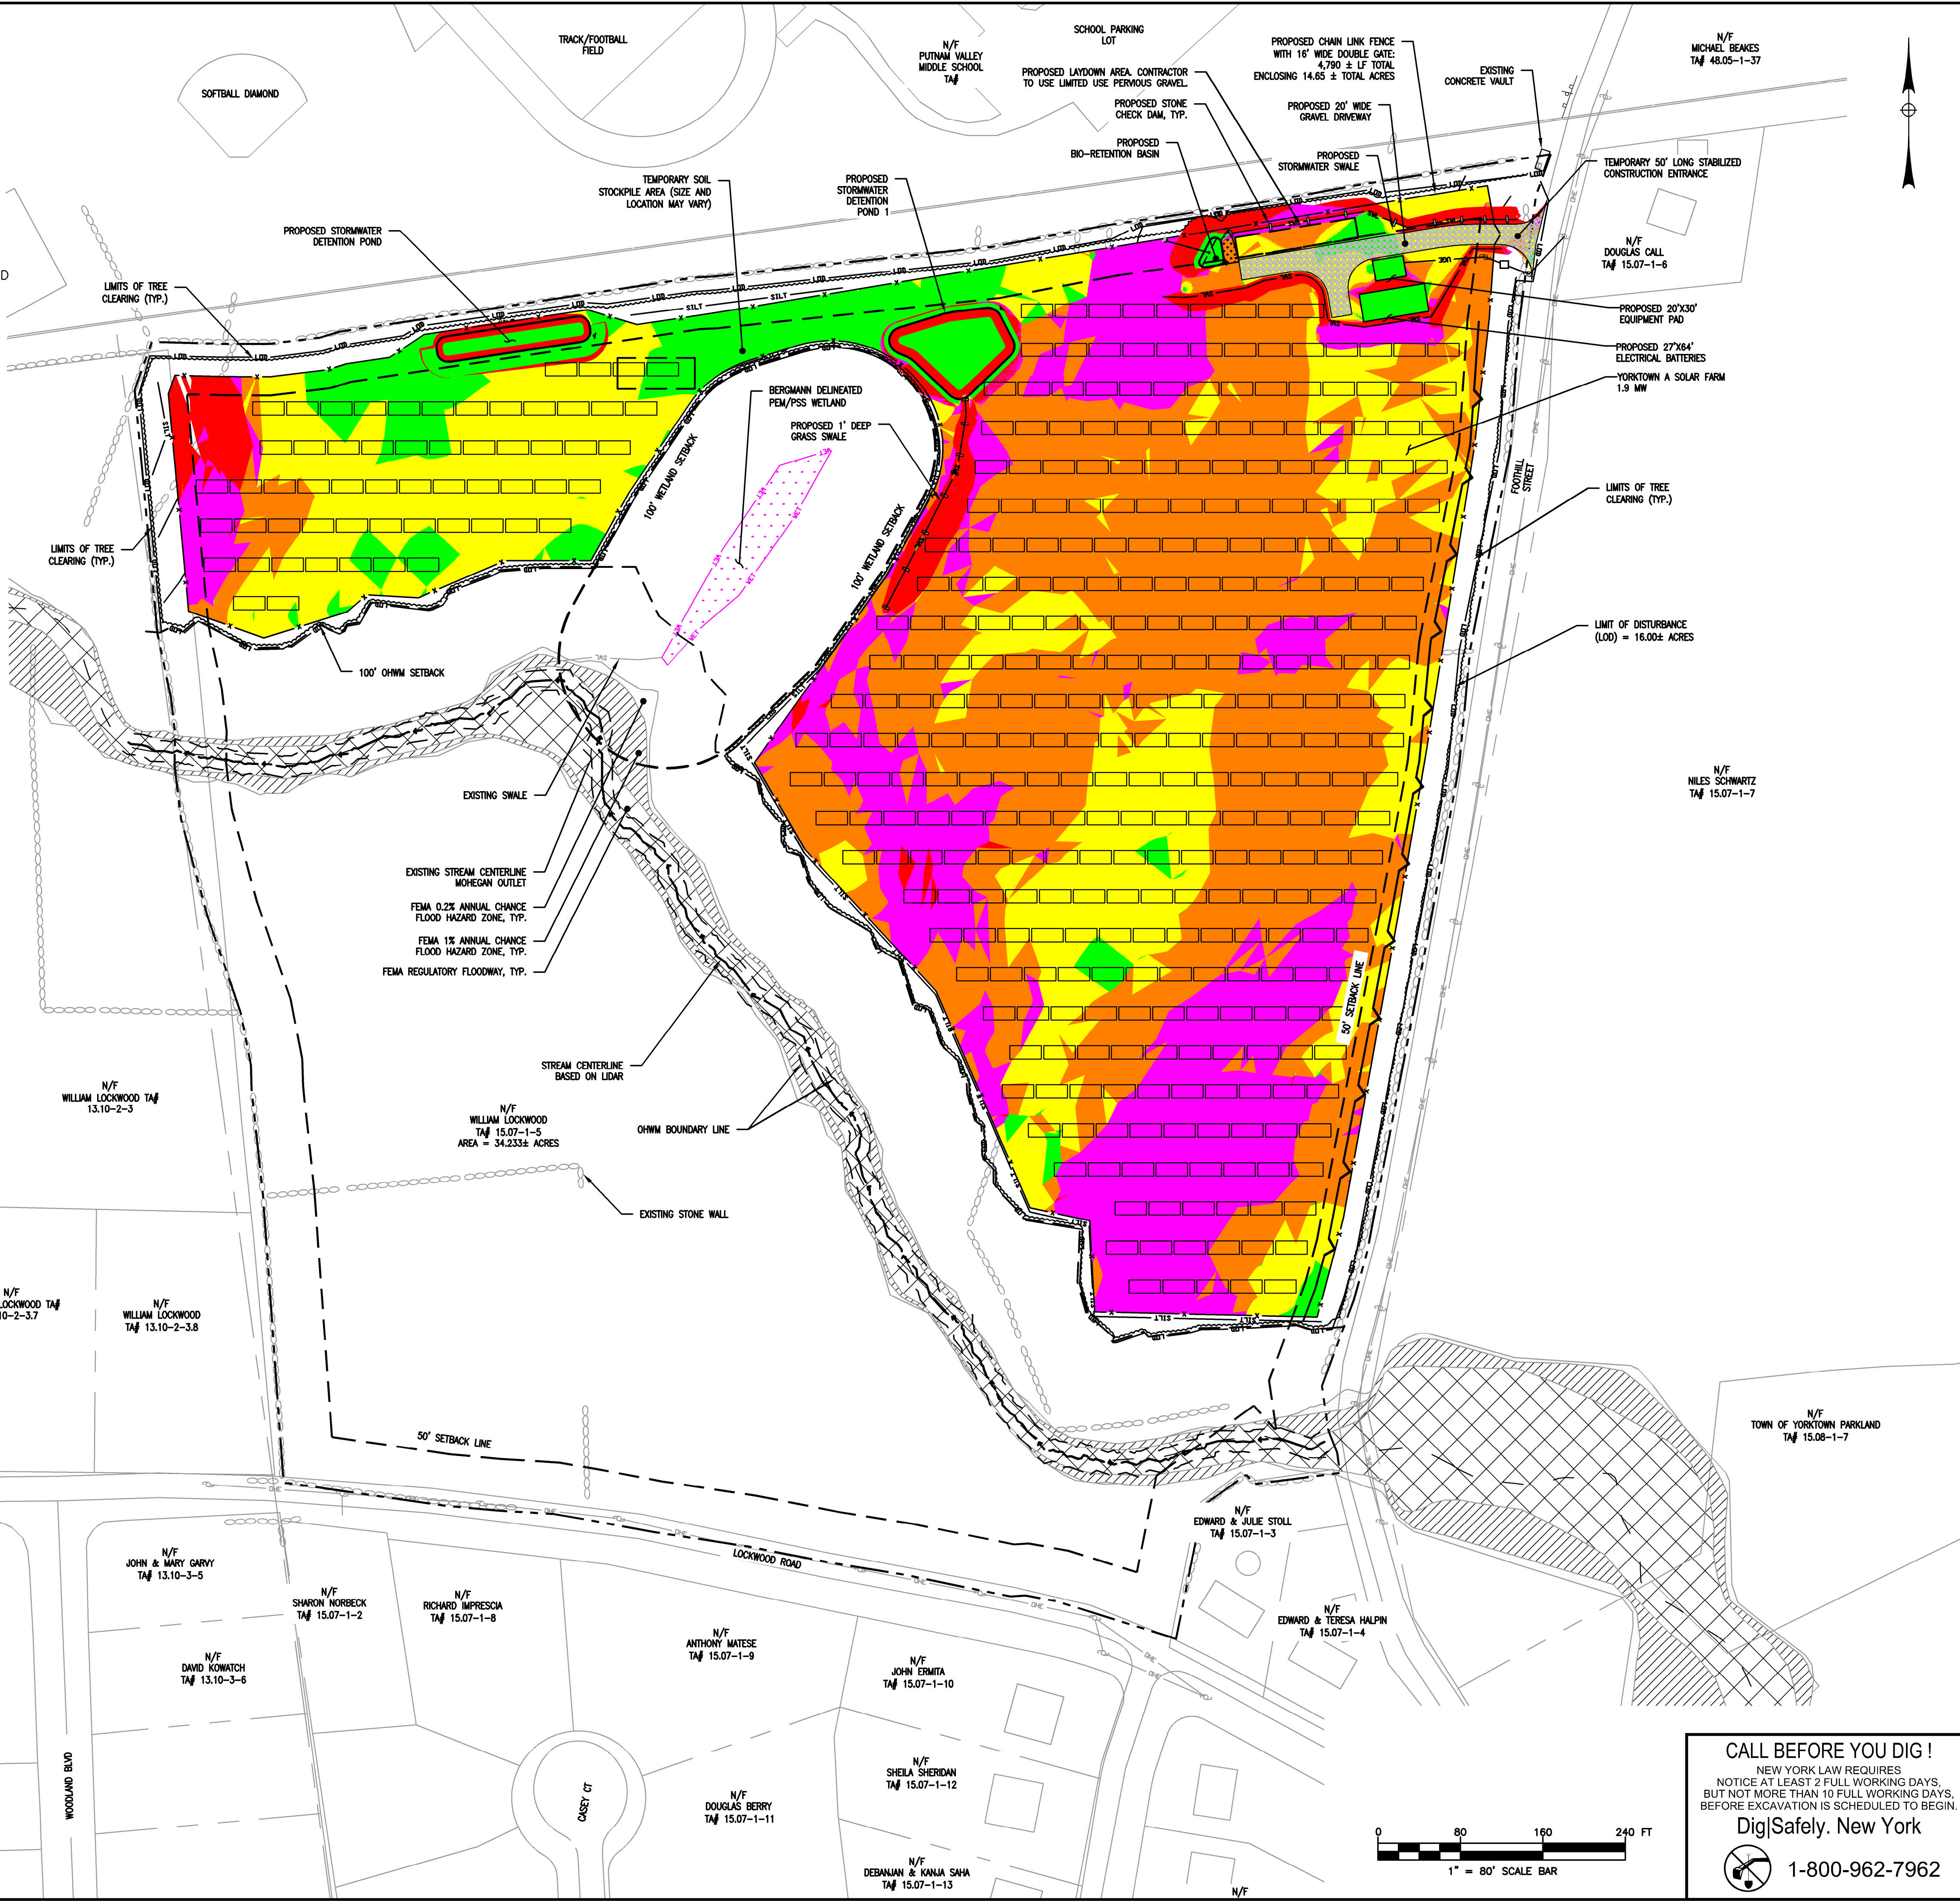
SOFTBALL DIAMOND

TRACK/FOOTBALL FIELD

N/F
PUTNAM VALLEY MIDDLE SCHOOL
TA#

SCHOOL PARKING LOT

PROPOSED LAYDOWN AREA. CONTRACTOR TO USE LIMITED USE PERVIOUS GRAVEL.

PROPOSED CHAIN LINK FENCE WITH 16' WIDE DOUBLE GATE: 4,790 ± LF TOTAL ENCLOSING 14.65 ± TOTAL ACRES

EXISTING CONCRETE VAULT

N/F
MICHAEL BEAKES
TA# 48.05-1-37

PROPOSED STONE CHECK DAM, TYP.

PROPOSED 20' WIDE GRAVEL DRIVEWAY

PROPOSED BIO-RETENTION BASIN

PROPOSED STORMWATER SWALE

TEMPORARY 50' LONG STABILIZED CONSTRUCTION ENTRANCE

TEMPORARY SOIL STOCKPILE AREA (SIZE AND LOCATION MAY VARY)

PROPOSED STORMWATER DETENTION POND 1

N/F
DOUGLAS CALL
TA# 15.07-1-6

PROPOSED STORMWATER DETENTION POND

LIMITS OF TREE CLEARING (TYP.)

PROPOSED 20'X30' EQUIPMENT PAD

PROPOSED 27'X64' ELECTRICAL BATTERIES

YORKTOWN A SOLAR FARM 1.9 MW

BERGMANN DELINEATED PEM/PSS WETLAND

PROPOSED 1' DEEP GRASS SWALE

100' WETLAND SETBACK

100' WETLAND SETBACK

LIMITS OF TREE CLEARING (TYP.)

FOOTHILL STREET

LIMITS OF TREE CLEARING (TYP.)

LIMIT OF DISTURBANCE (LOD) = 16.00± ACRES

100' OHWM SETBACK

EXISTING SWALE

N/F
NILES SCHWARTZ
TA# 15.07-1-7

EXISTING STREAM CENTERLINE MOHEGAN OUTLET

FEMA 0.2% ANNUAL CHANCE FLOOD HAZARD ZONE, TYP.

FEMA 1% ANNUAL CHANCE FLOOD HAZARD ZONE, TYP.

FEMA REGULATORY FLOODWAY, TYP.

50' SETBACK LINE

STREAM CENTERLINE BASED ON LIDAR

N/F
WILLIAM LOCKWOOD TA#
13.10-2-3

N/F
WILLIAM LOCKWOOD
TA# 15.07-1-5
AREA = 34.233± ACRES

OHWM BOUNDARY LINE

EXISTING STONE WALL

N/F
LOCKWOOD TA#
10-2-3.7

N/F
WILLIAM LOCKWOOD
TA# 13.10-2-3.8

N/F
TOWN OF YORKTOWN PARKLAND
TA# 15.08-1-7

50' SETBACK LINE

N/F
EDWARD & JULIE STOLL
TA# 15.07-1-3

LOCKWOOD ROAD

N/F
JOHN & MARY GARVY
TA# 13.10-3-5

N/F
SHARON NORBECK
TA# 15.07-1-2

N/F
RICHARD IMPRESCIA
TA# 15.07-1-8

N/F
EDWARD & TERESA HALPIN
TA# 15.07-1-4

N/F
ANTHONY MATESE
TA# 15.07-1-9

N/F
DAVID KOWATCH
TA# 13.10-3-6

N/F
JOHN ERMITA
TA# 15.07-1-10

N/F
SHEILA SHERIDAN
TA# 15.07-1-12

WOODLAND BLVD

CASEY CT

N/F
DOUGLAS BERRY
TA# 15.07-1-11

N/F
DEBANJAN & KANJA SAHA
TA# 15.07-1-13

N/F

0 80 160 240 FT
1" = 80' SCALE BAR

CALL BEFORE YOU DIG !
NEW YORK LAW REQUIRES NOTICE AT LEAST 2 FULL WORKING DAYS, BUT NOT MORE THAN 10 FULL WORKING DAYS, BEFORE EXCAVATION IS SCHEDULED TO BEGIN.
Dig|Safely. New York
1-800-962-7962